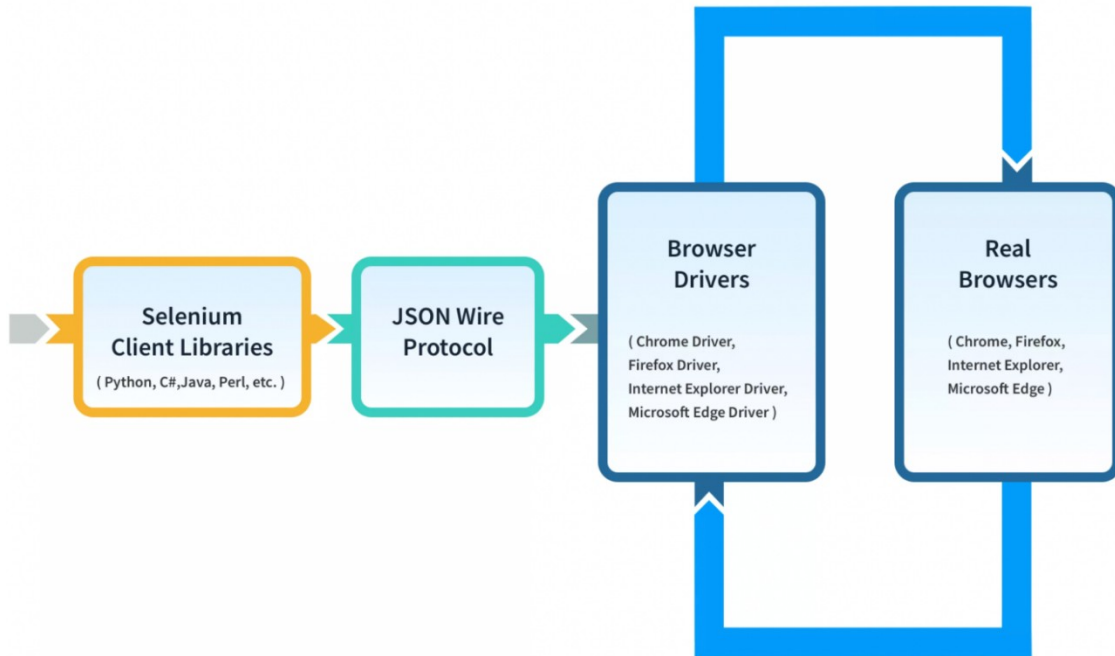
Selenium
Client Libraries
( Python, C#,Java, Perl, etc. )

JSON Wire
Protocol

Browser
Drivers

( Chrome Driver,
Firefox Driver,
Internet Explorer Driver,
Microsoft Edge Driver )

Real
Browsers

( Chrome, Firefox,
Internet Explorer,
Microsoft Edge )